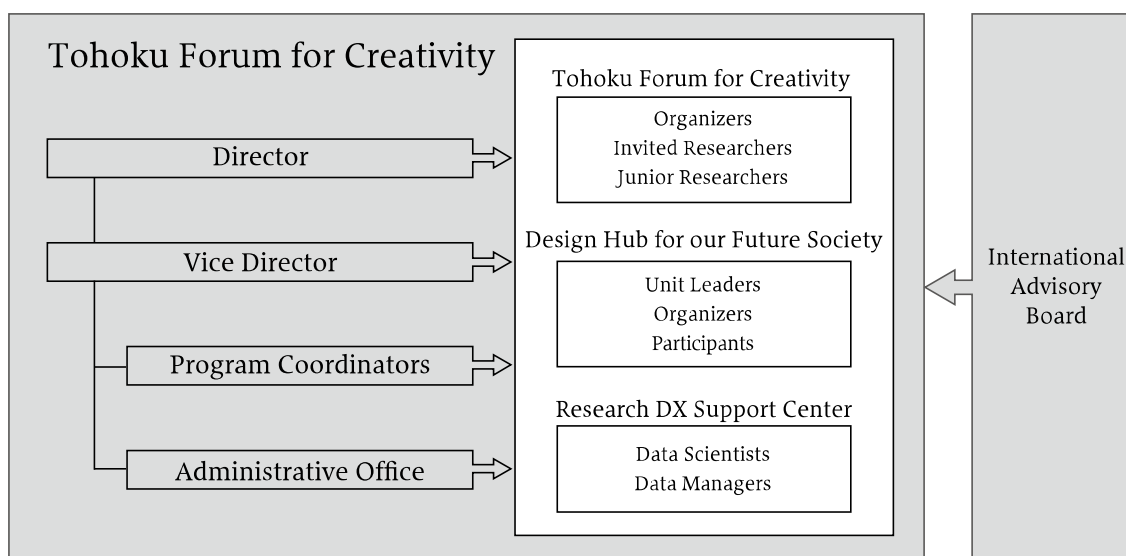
Tohoku Forum for Creativity

Director

Vice Director

Program Coordinators

Administrative Office

Tohoku Forum for Creativity

Organizers
Invited Researchers
Junior Researchers

Design Hub for our Future Society

Unit Leaders
Organizers
Participants

Research DX Support Center

Data Scientists
Data Managers

International Advisory Board